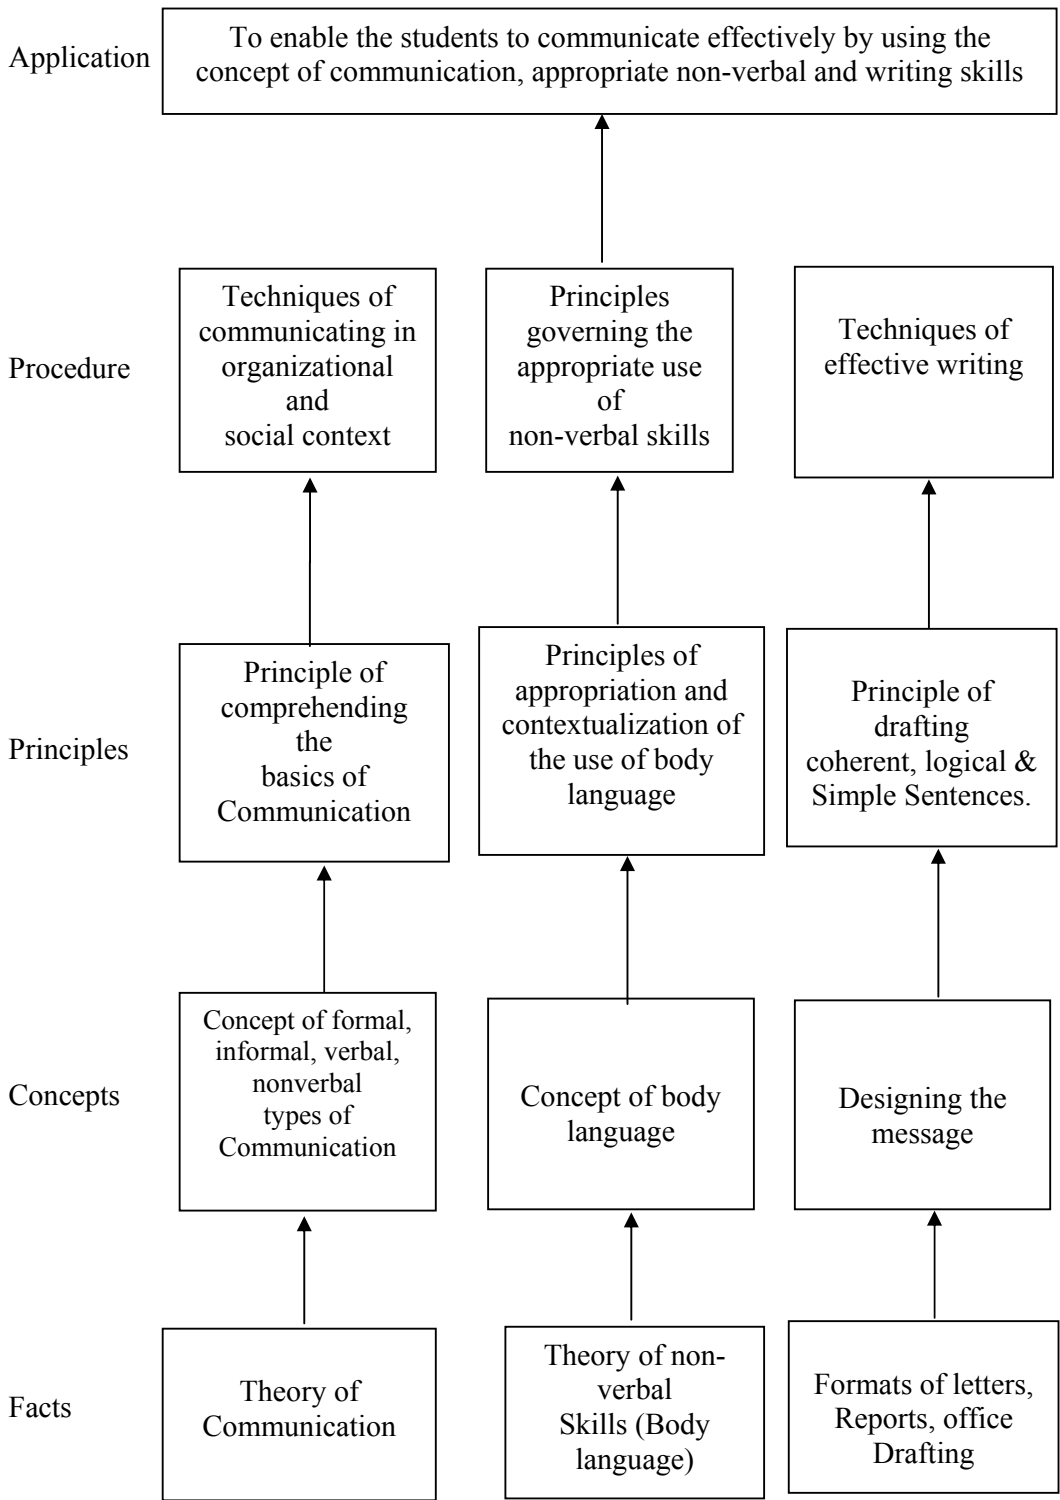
Application

To enable the students to communicate effectively by using the concept of communication, appropriate non-verbal and writing skills

Procedure

Techniques of communicating in organizational and social context

Principles governing the appropriate use of non-verbal skills

Techniques of effective writing

Principles

Principle of comprehending the basics of Communication

Principles of appropriation and contextualization of the use of body language

Principle of drafting coherent, logical & Simple Sentences.

Concepts

Concept of formal, informal, verbal, nonverbal types of Communication

Concept of body language

Designing the message

Facts

Theory of Communication

Theory of non-verbal Skills (Body language)

Formats of letters, Reports, office Drafting